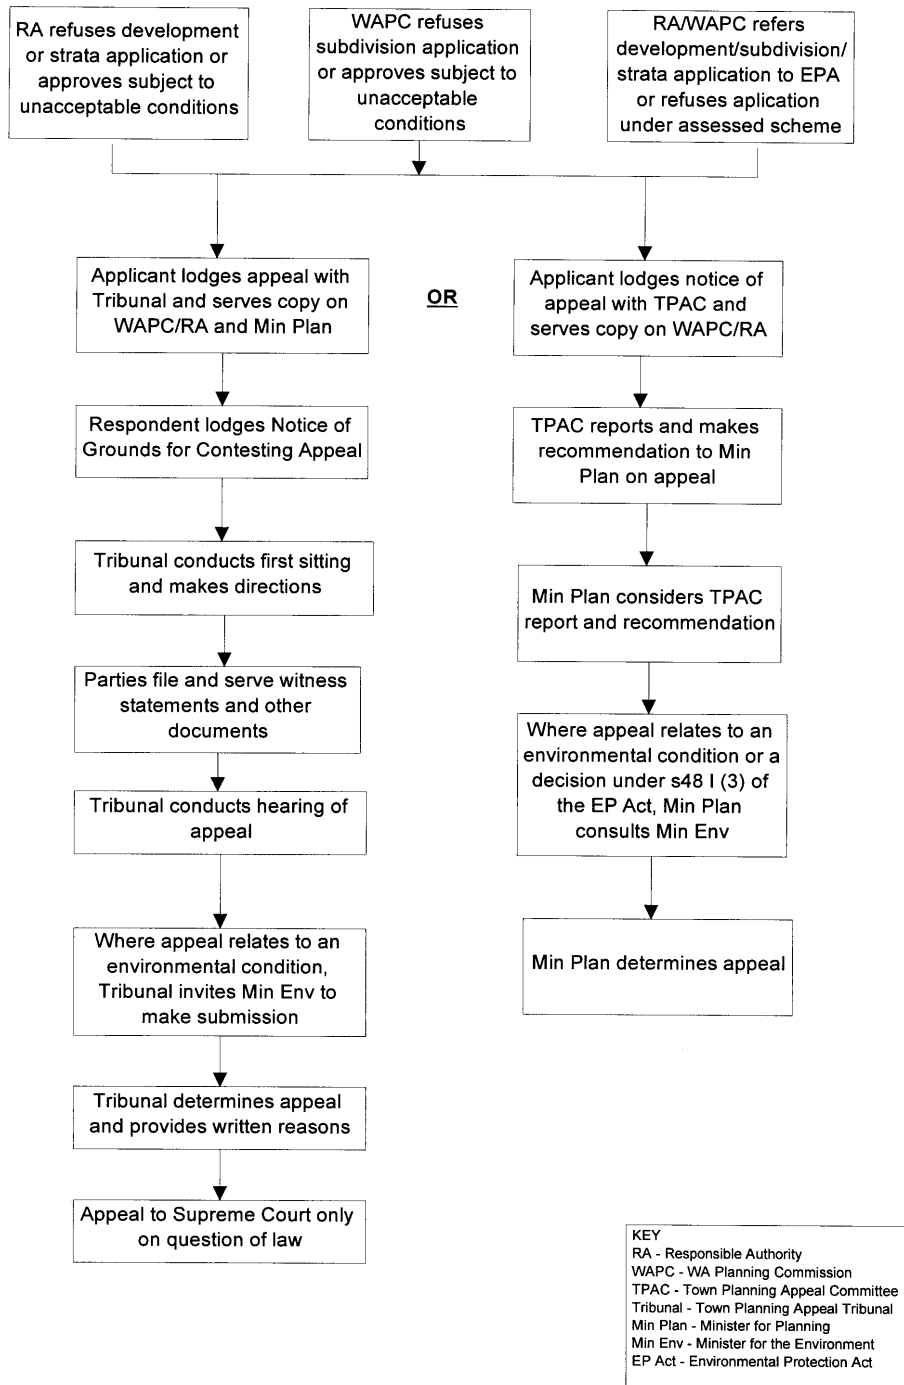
RA refuses development or strata application or approves subject to unacceptable conditions

WAPC refuses subdivision application or approves subject to unacceptable conditions

RA/WAPC refers development/subdivision/ strata application to EPA or refuses aplication under assessed scheme

Applicant lodges appeal with Tribunal and serves copy on WAPC/RA and Min Plan

OR

Applicant lodges notice of appeal with TPAC and serves copy on WAPC/RA

Respondent lodges Notice of Grounds for Contesting Appeal

Tribunal conducts first sitting and makes directions

Parties file and serve witness statements and other documents

Tribunal conducts hearing of appeal

Where appeal relates to an environmental condition, Tribunal invites Min Env to make submission

Tribunal determines appeal and provides written reasons

Appeal to Supreme Court only on question of law

TPAC reports and makes recommendation to Min Plan on appeal

Min Plan considers TPAC report and recommendation

Where appeal relates to an environmental condition or a decision under s48 I (3) of the EP Act, Min Plan consults Min Env

Min Plan determines appeal

KEY
RA - Responsible Authority
WAPC - WA Planning Commission
TPAC - Town Planning Appeal Committee
Tribunal - Town Planning Appeal Tribunal
Min Plan - Minister for Planning
Min Env - Minister for the Environment
EP Act - Environmental Protection Act